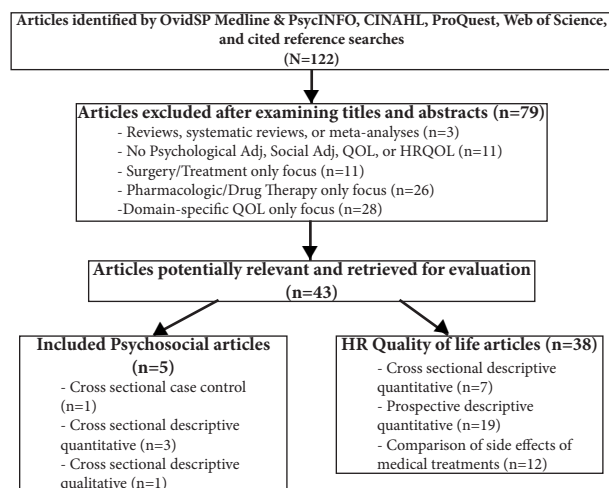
Articles identified by OvidSP Medline & PsycINFO, CINAHL, ProQuest, Web of Science, and cited reference searches
(N=122)

Articles excluded after examining titles and abstracts (n=79)
- Reviews, systematic reviews, or meta-analyses (n=3)
- No Psychological Adj, Social Adj, QOL, or HRQOL (n=11)
- Surgery/Treatment only focus (n=11)
- Pharmacologic/Drug Therapy only focus (n=26)
-Domain-specific QOL only focus (n=28)

Articles potentially relevant and retrieved for evaluation
(n=43)

Included Psychosocial articles
(n=5)
- Cross sectional case control (n=1)
- Cross sectional descriptive quantitative (n=3)
- Cross sectional descriptive qualitative (n=1)

HR Quality of life articles (n=38)
- Cross sectional descriptive quantitative (n=7)
- Prospective descriptive quantitative (n=19)
- Comparison of side effects of medical treatments (n=12)